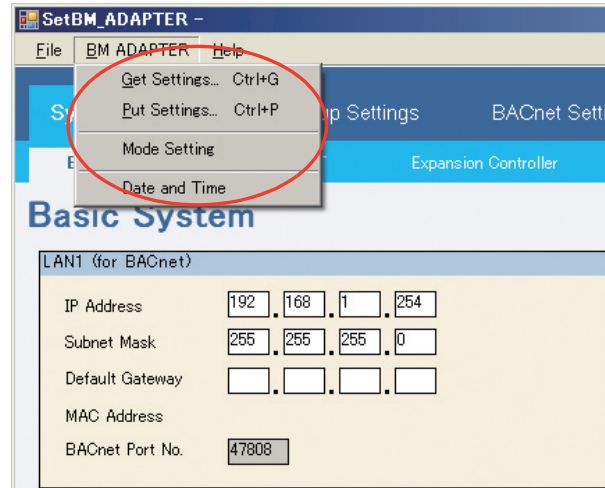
SetBM_ADAPTER -

File BM ADAPTER Help

Get Settings... Ctrl+G
Put Settings... Ctrl+P
Mode Setting
Date and Time

Sy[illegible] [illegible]p Settings BACnet Setti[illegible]

E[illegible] Expansion Controller

Basic System

LAN1 (for BACnet)

IP Address 192 . 168 . 1 . 254
Subnet Mask 255 . 255 . 255 . 0
Default Gateway . . .
MAC Address
BACnet Port No. 47808